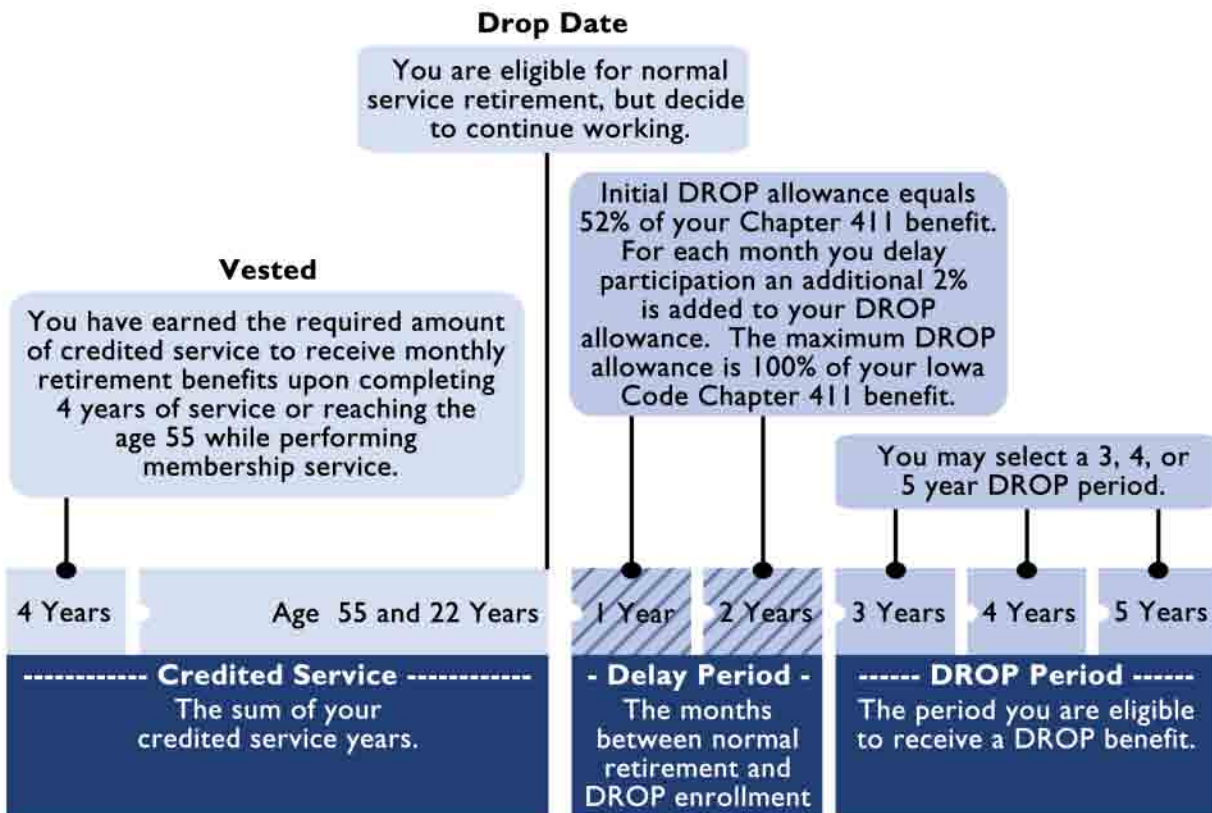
Drop Date

You are eligible for normal service retirement, but decide to continue working.

Initial DROP allowance equals 52% of your Chapter 411 benefit. For each month you delay participation an additional 2% is added to your DROP allowance. The maximum DROP allowance is 100% of your Iowa Code Chapter 411 benefit.

Vested

You have earned the required amount of credited service to receive monthly retirement benefits upon completing 4 years of service or reaching the age 55 while performing membership service.

You may select a 3, 4, or 5 year DROP period.

4 Years

Age 55 and 22 Years

1 Year

2 Years

3 Years

4 Years

5 Years

------------ Credited Service ------------
The sum of your credited service years.

- Delay Period -
The months between normal retirement and DROP enrollment

------ DROP Period ------
The period you are eligible to receive a DROP benefit.